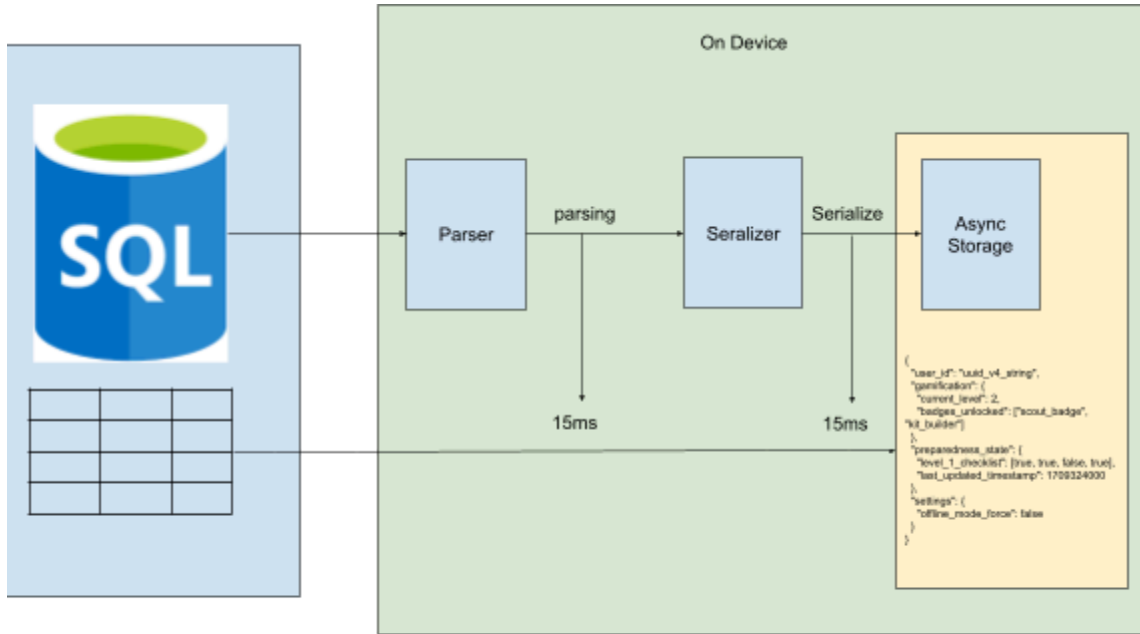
On Device

SQL

Parser

parsing

Seralizer

Serialize

Async Storage

15ms

15ms

{
"user_id": "uuid_v4_string",
"gamification": {
"current_level": 2,
"badges_unlocked": ["scout_badge", "kit_builder"]
},
"preparedness_state": {
"level_1_checklist": [true, true, false, true],
"last_updated_timestamp": 1709324000
},
"settings": {
"offline_mode_force": false
}
}